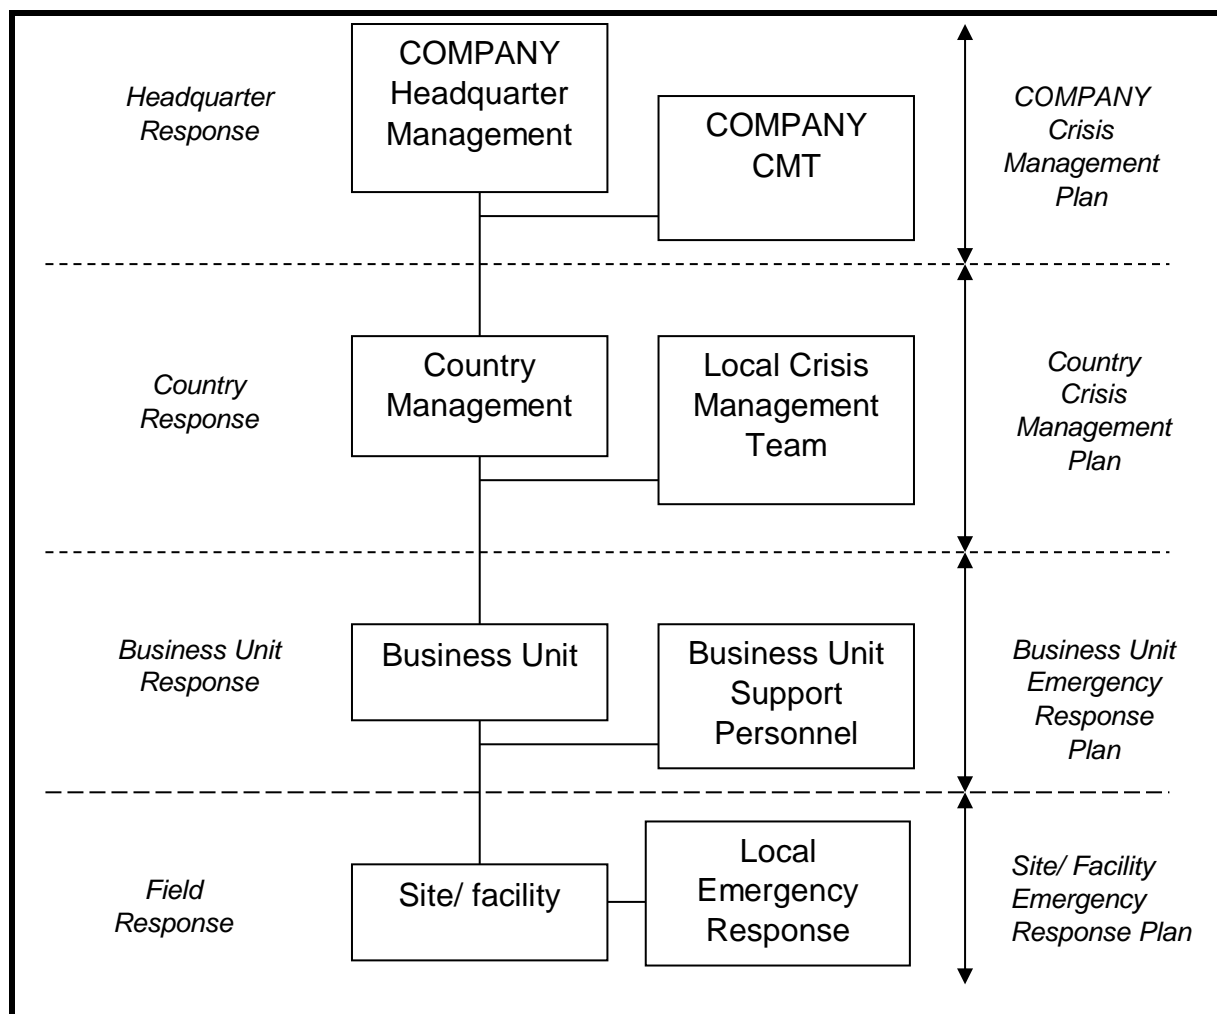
Headquarter Response

COMPANY Headquarter Management

COMPANY CMT

COMPANY Crisis Management Plan

Country Response

Country Management

Local Crisis Management Team

Country Crisis Management Plan

Business Unit Response

Business Unit

Business Unit Support Personnel

Business Unit Emergency Response Plan

Field Response

Site/ facility

Local Emergency Response

Site/ Facility Emergency Response Plan